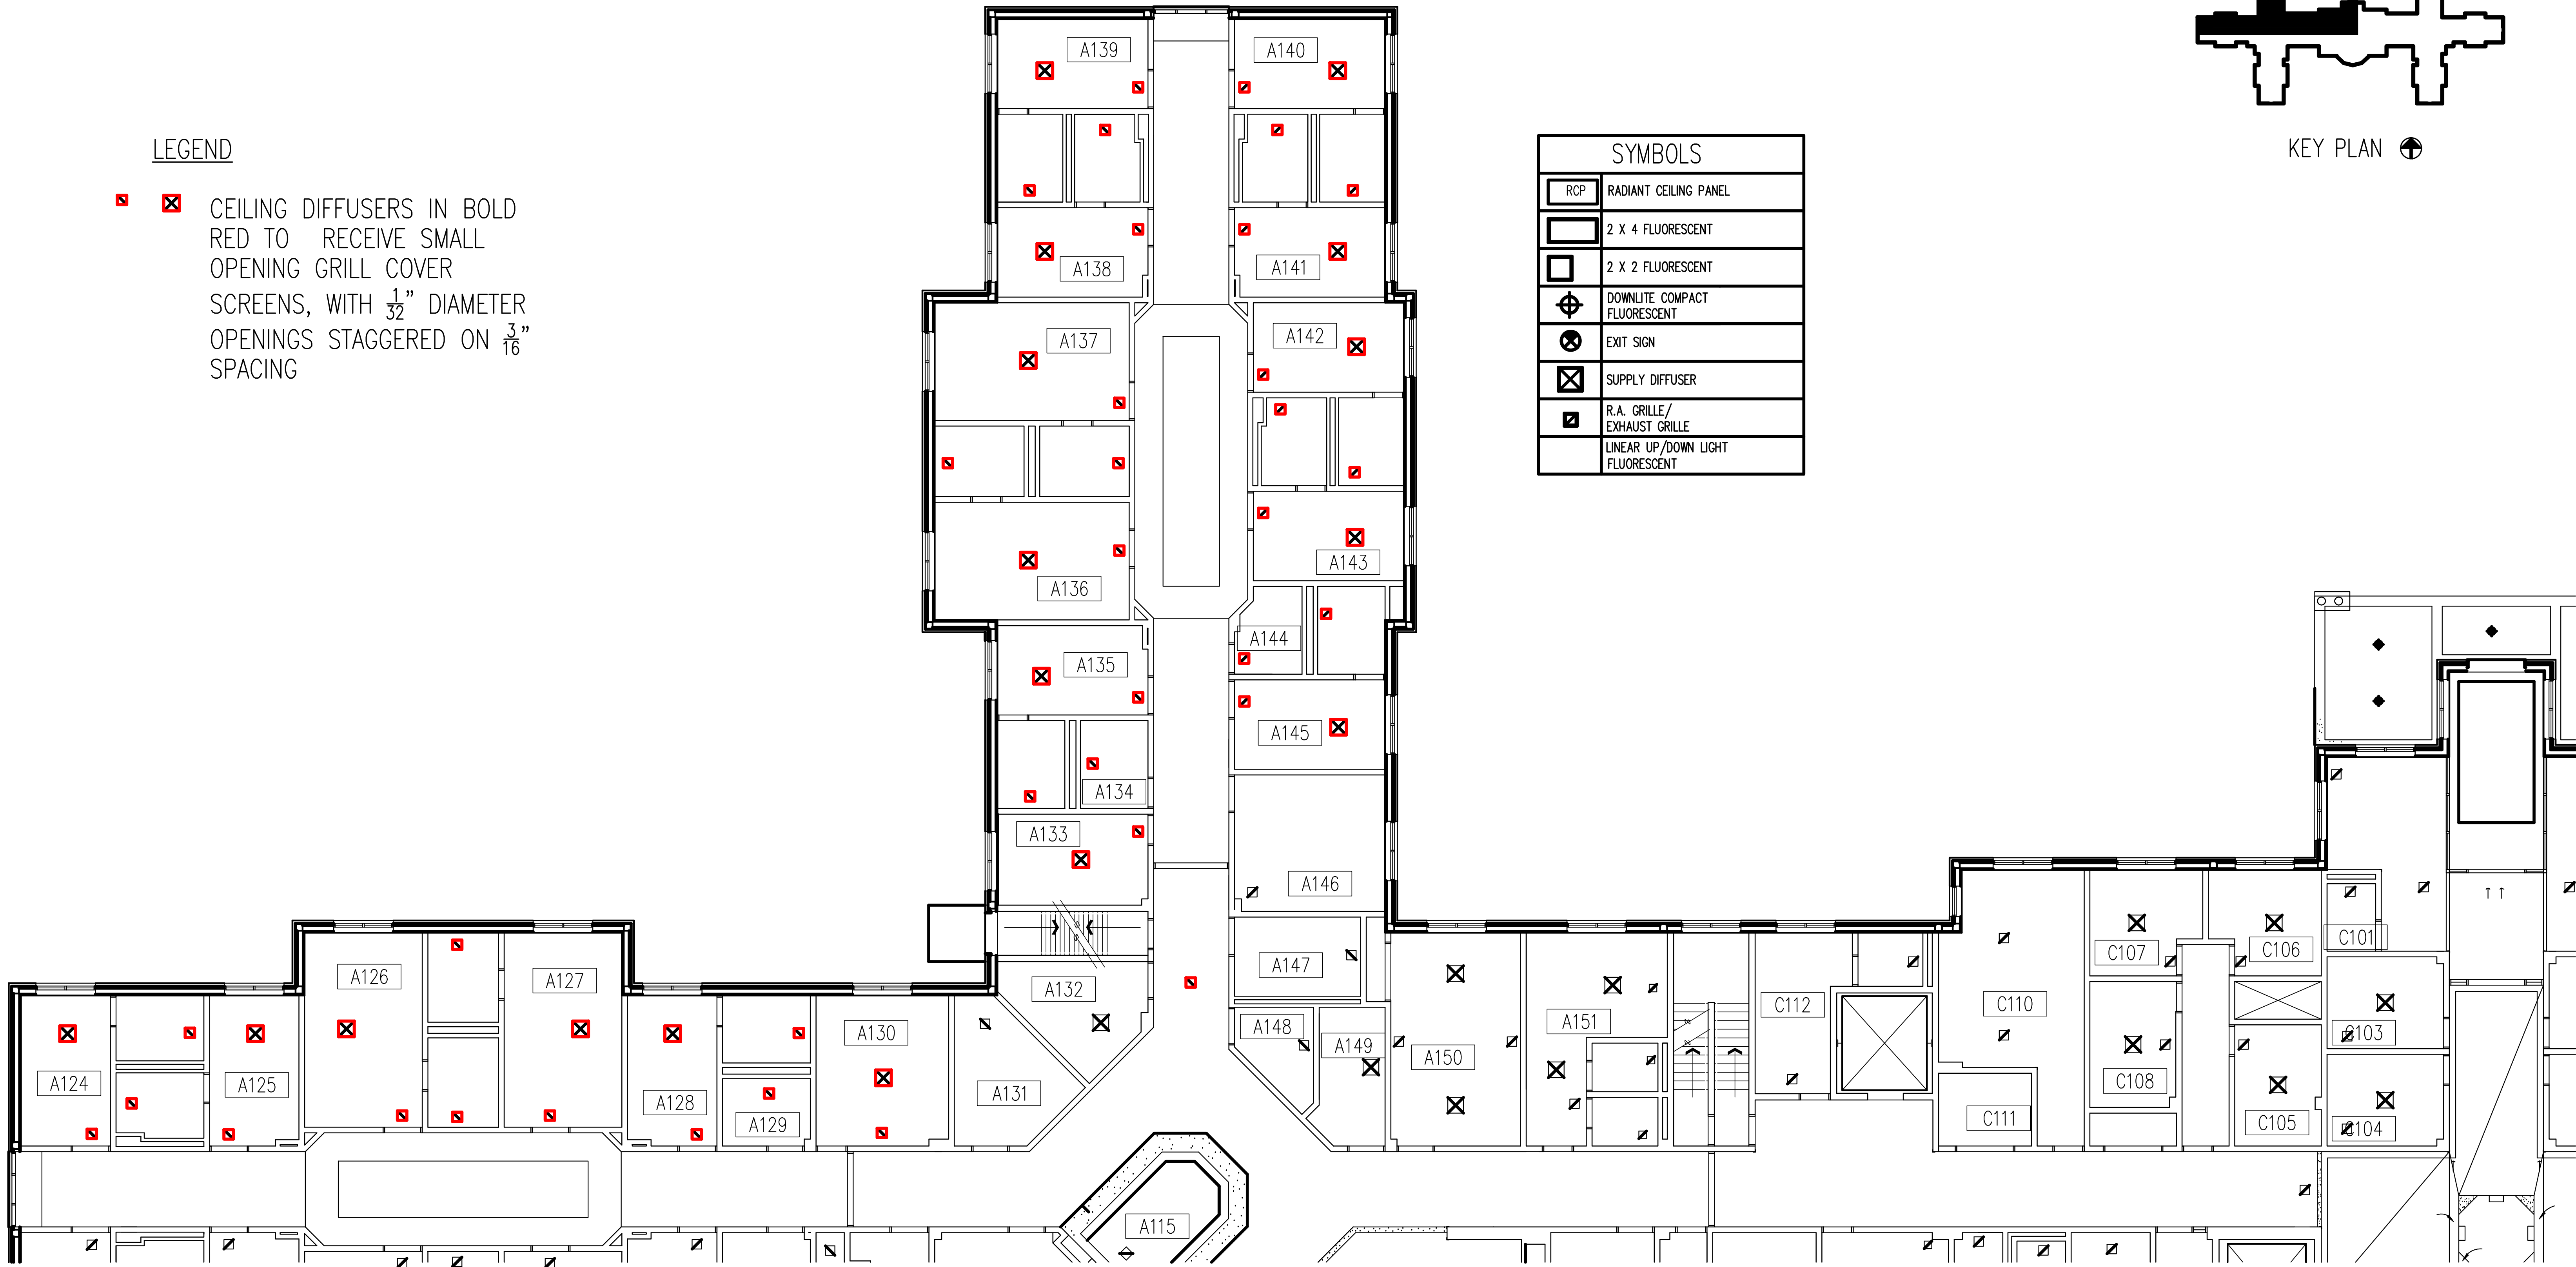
LEGEND

CEILING DIFFUSERS IN BOLD RED TO RECEIVE SMALL OPENING GRILL COVER SCREENS, WITH $\frac{1}{32}$" DIAMETER OPENINGS STAGGERED ON $\frac{3}{16}$" SPACING

SYMBOLS

| | |
|---|---|
| RCP | RADIANT CEILING PANEL |
| | 2 X 4 FLUORESCENT |
| | 2 X 2 FLUORESCENT |
| | DOWNLITE COMPACT FLUORESCENT |
| | EXIT SIGN |
| | SUPPLY DIFFUSER |
| | R.A. GRILLE/ EXHAUST GRILLE |
| | LINEAR UP/DOWN LIGHT FLUORESCENT |

KEY PLAN

A139
A140
A138
A141
A137
A142
A136
A143
A144
A135
A145
A134
A133
A146
A132
A147
A148
A149
A131
A130
A126
A127
A124
A125
A128
A129
A150
A151
C112
C110
C111
C107
C106
C101
C108
C105
C103
C104
A115